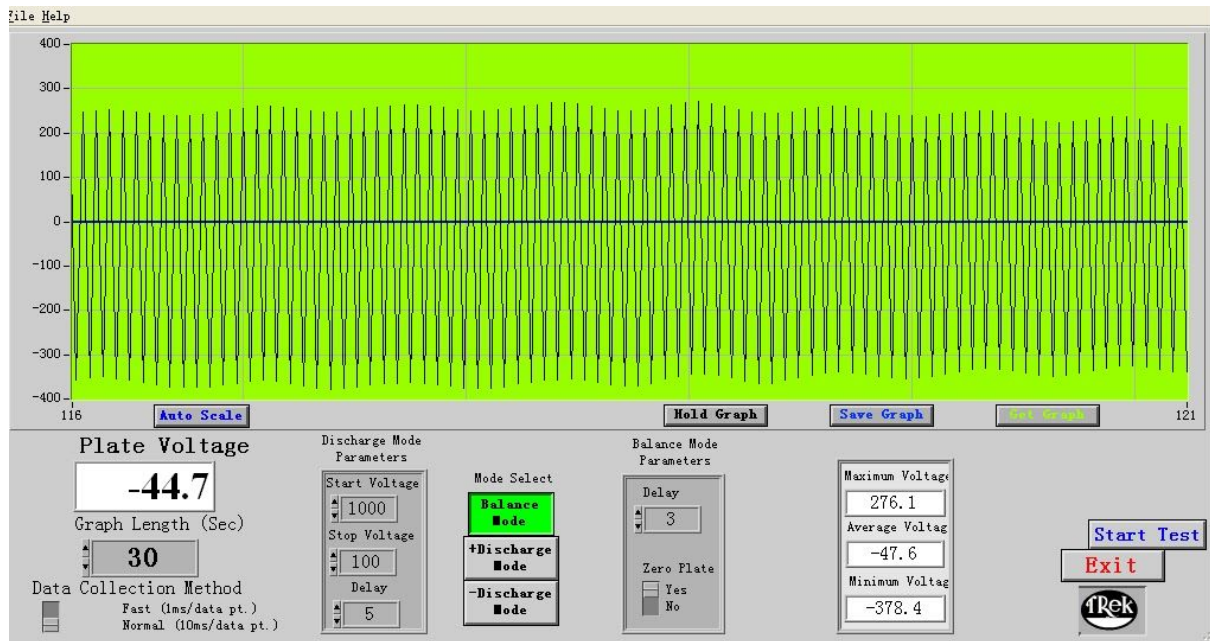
File Help

400
300
200
100
0
-100
-200
-300
-400
116
121

Auto Scale
Hold Graph
Save Graph
Get Graph

Plate Voltage
-44.7
Graph Length (Sec)
30
Data Collection Method
Fast (1ms/data pt.)
Normal (10ms/data pt.)

Discharge Mode Parameters
Start Voltage
1000
Stop Voltage
100
Delay
5

Mode Select
Balance Mode
+Discharge Mode
-Discharge Mode

Balance Mode Parameters
Delay
3
Zero Plate
Yes
No

Maximum Voltag
276.1
Average Voltag
-47.6
Minimum Voltag
-378.4

Start Test
Exit
TRek